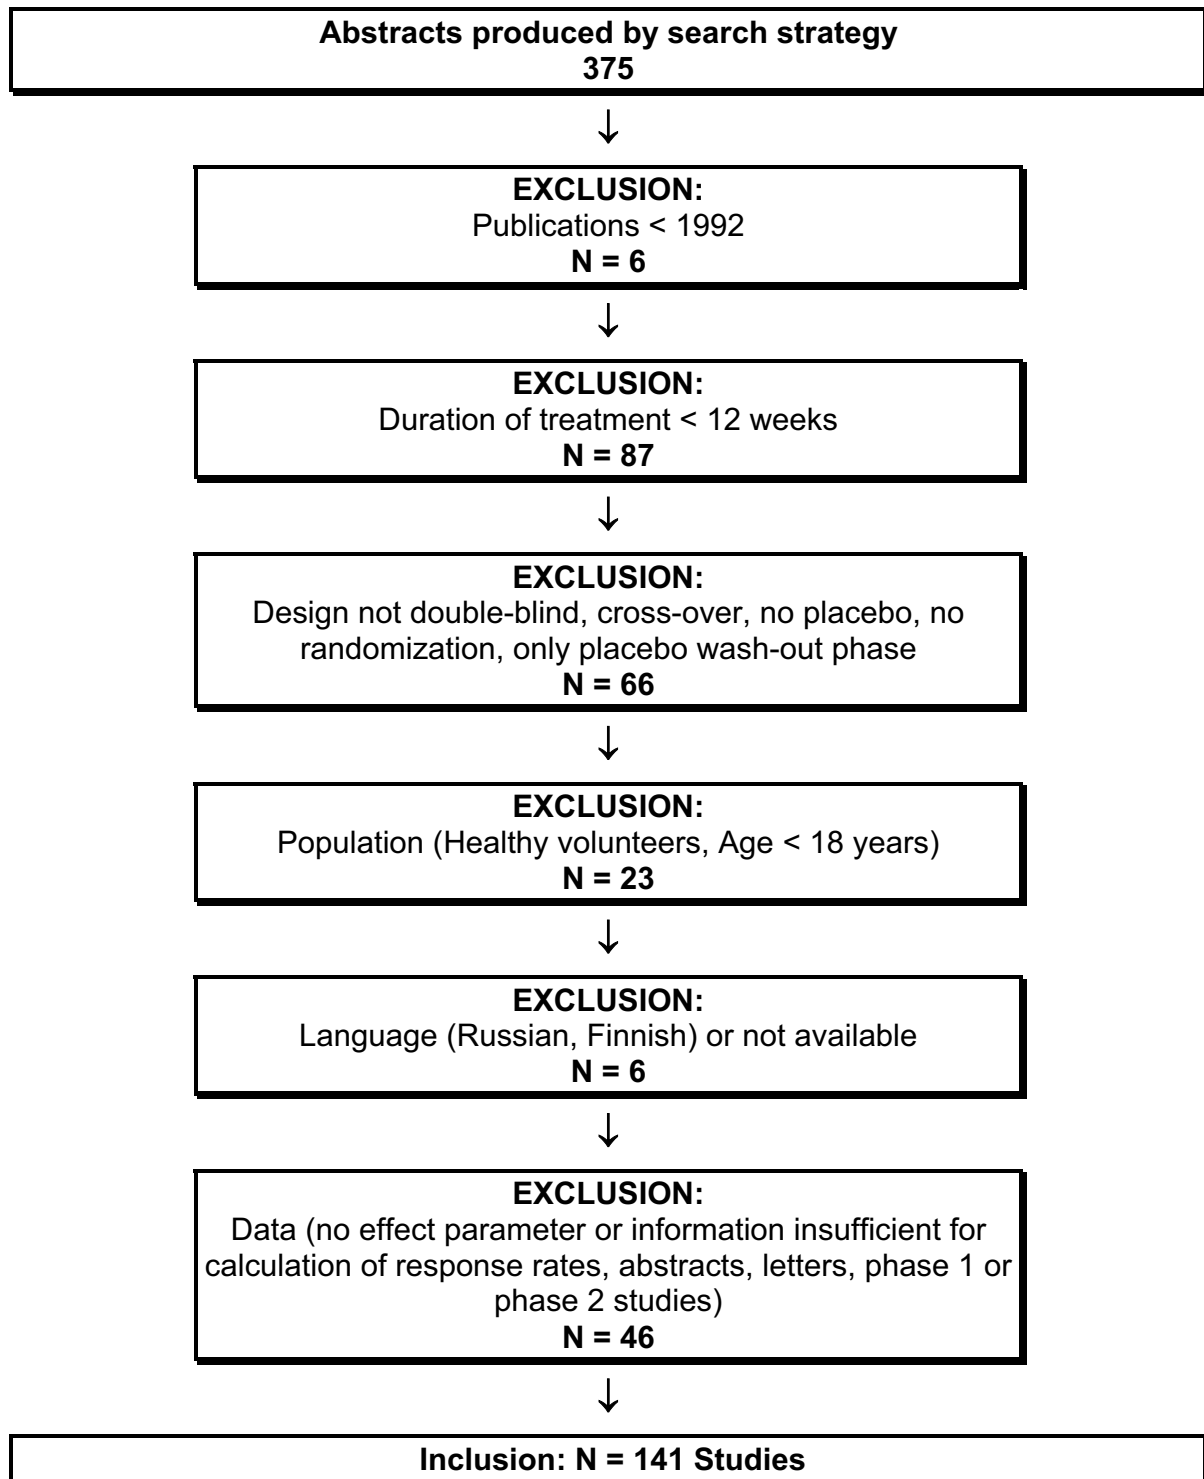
Abstracts produced by search strategy
375

EXCLUSION:
Publications < 1992
N = 6

EXCLUSION:
Duration of treatment < 12 weeks
N = 87

EXCLUSION:
Design not double-blind, cross-over, no placebo, no randomization, only placebo wash-out phase
N = 66

EXCLUSION:
Population (Healthy volunteers, Age < 18 years)
N = 23

EXCLUSION:
Language (Russian, Finnish) or not available
N = 6

EXCLUSION:
Data (no effect parameter or information insufficient for calculation of response rates, abstracts, letters, phase 1 or phase 2 studies)
N = 46

Inclusion: N = 141 Studies